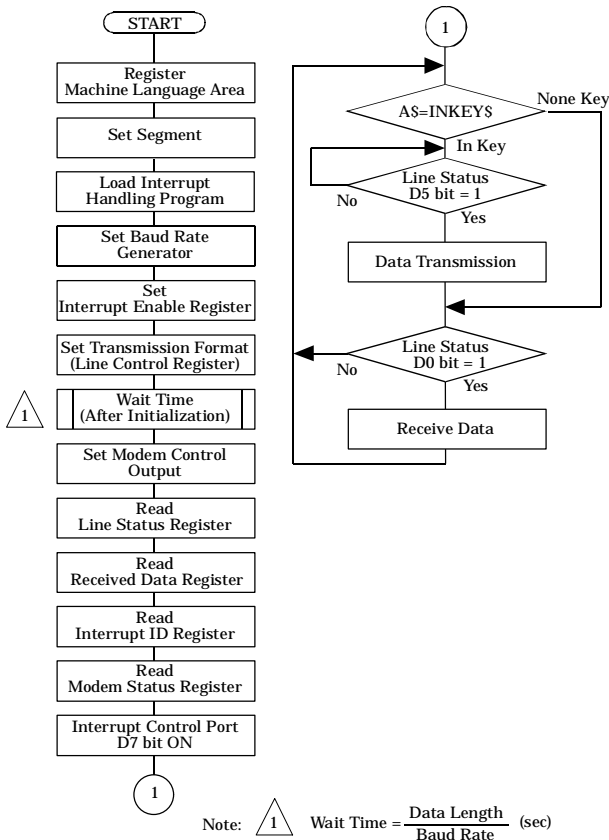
START

Register Machine Language Area

Set Segment

Load Interrupt Handling Program

Set Baud Rate Generator

Set Interrupt Enable Register

Set Transmission Format (Line Control Register)

1

Wait Time (After Initialization)

Set Modem Control Output

Read Line Status Register

Read Received Data Register

Read Interrupt ID Register

Read Modem Status Register

Interrupt Control Port D7 bit ON

1

1

A$=INKEY$

None Key

In Key

Line Status D5 bit = 1

No

Yes

Data Transmission

Line Status D0 bit = 1

No

Yes

Receive Data

Note: 1 Wait Time = $\frac{\text{Data Length}}{\text{Baud Rate}}$ (sec)